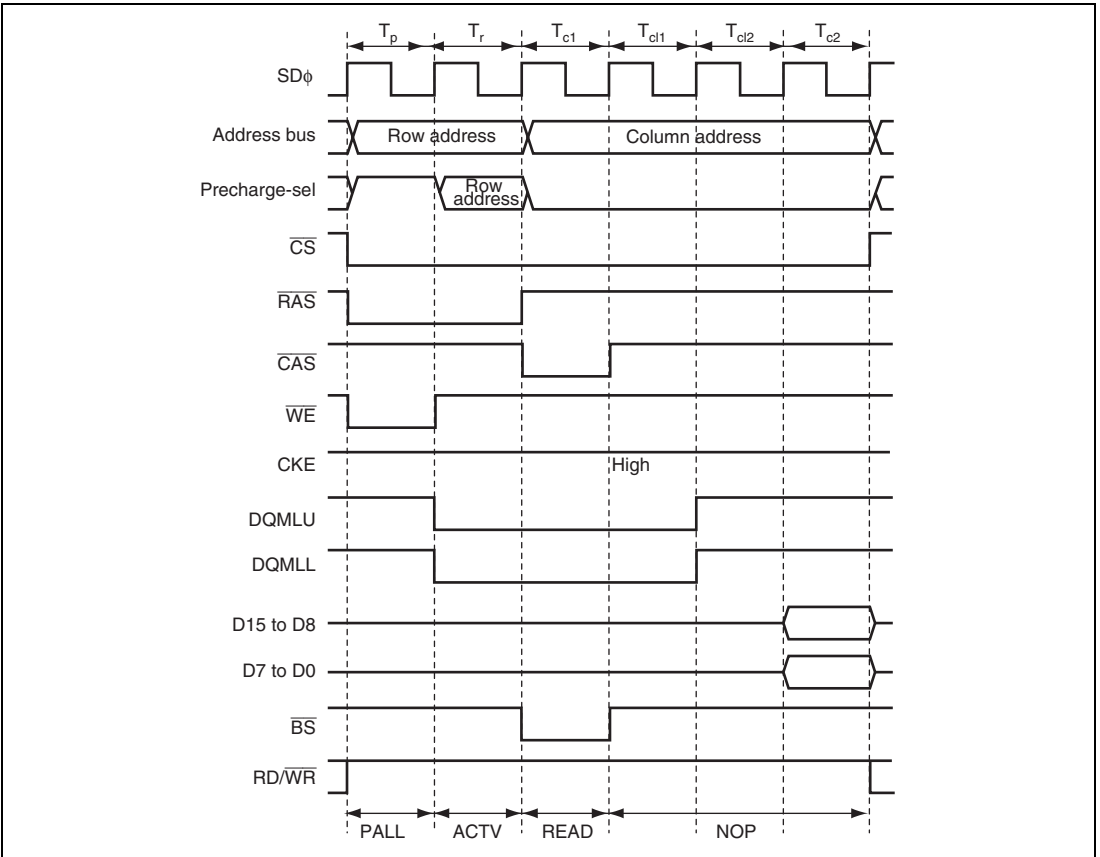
$T_p$ $T_r$ $T_{c1}$ $T_{cl1}$ $T_{cl2}$ $T_{c2}$

SDϕ

Address bus

Row address

Column address

Precharge-sel

Row address

$\overline{CS}$

$\overline{RAS}$

$\overline{CAS}$

$\overline{WE}$

CKE

High

DQMLU

DQMLL

D15 to D8

D7 to D0

$\overline{BS}$

RD/$\overline{WR}$

PALL ACTV READ NOP